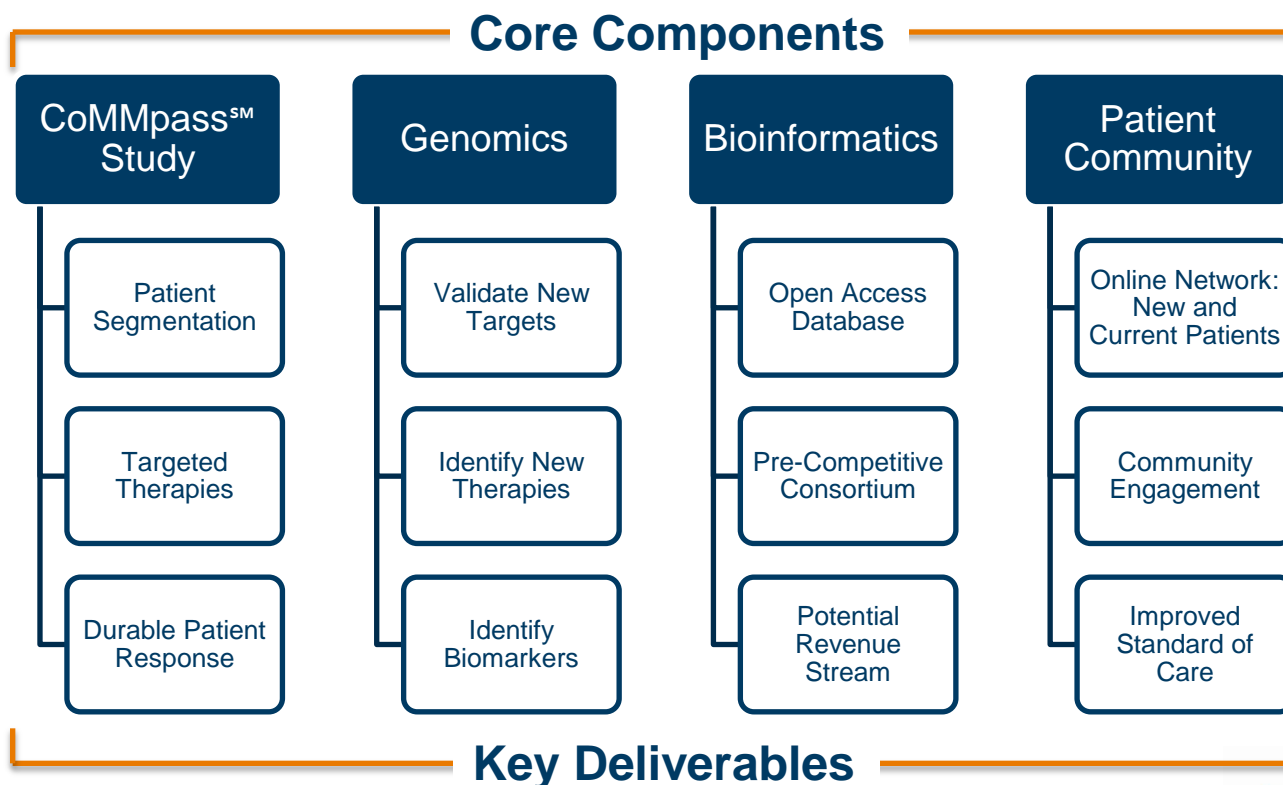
Core Components

CoMMpass℠ Study

Patient Segmentation

Targeted Therapies

Durable Patient Response

Genomics

Validate New Targets

Identify New Therapies

Identify Biomarkers

Bioinformatics

Open Access Database

Pre-Competitive Consortium

Potential Revenue Stream

Patient Community

Online Network: New and Current Patients

Community Engagement

Improved Standard of Care

Key Deliverables